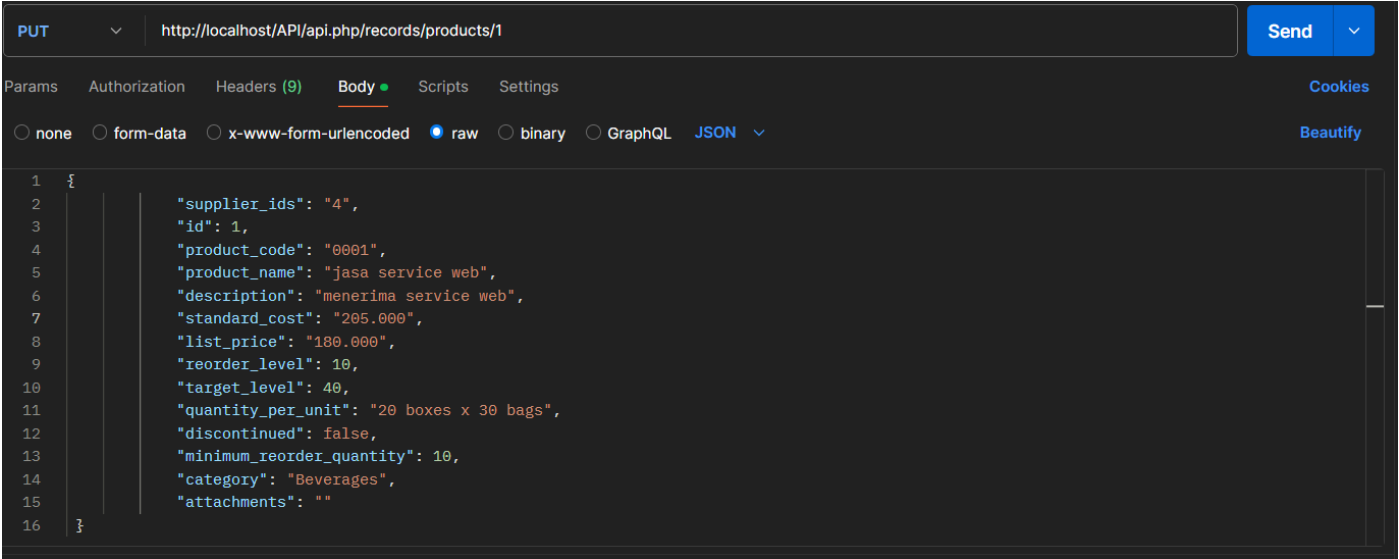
PUT
http://localhost/API/api.php/records/products/1
Send

Params Authorization Headers (9) Body Scripts Settings
Cookies

none form-data x-www-form-urlencoded raw binary GraphQL JSON
Beautify

1 {
2 "supplier_ids": "4",
3 "id": 1,
4 "product_code": "0001",
5 "product_name": "jasa service web",
6 "description": "menerima service web",
7 "standard_cost": "205.000",
8 "list_price": "180.000",
9 "reorder_level": 10,
10 "target_level": 40,
11 "quantity_per_unit": "20 boxes x 30 bags",
12 "discontinued": false,
13 "minimum_reorder_quantity": 10,
14 "category": "Beverages",
15 "attachments": ""
16 }